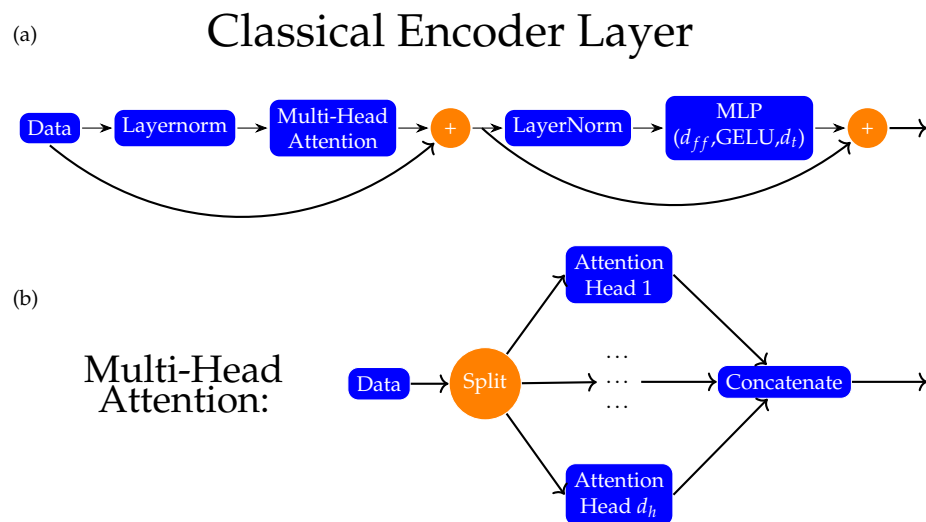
(a)

Classical Encoder Layer

Data

Layernorm

Multi-Head Attention

+

LayerNorm

MLP ($d_{ff}$,GELU,$d_t$)

+

(b)

Multi-Head Attention:

Data

Split

Attention Head 1

…

…

…

Attention Head $d_h$

Concatenate